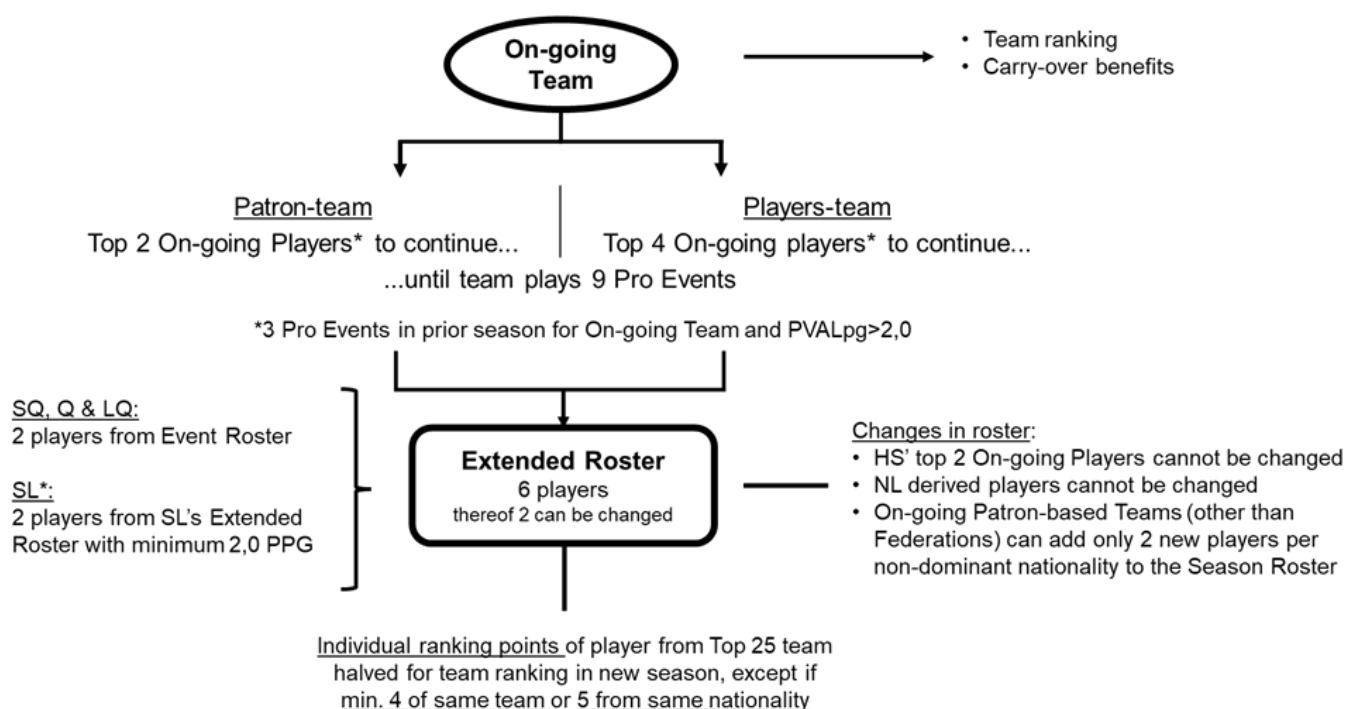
On-going Team

• Team ranking
• Carry-over benefits

Patron-team
Top 2 On-going Players* to continue...

Players-team
Top 4 On-going players* to continue...

...until team plays 9 Pro Events

*3 Pro Events in prior season for On-going Team and PVALpg>2,0

SQ, Q & LQ:
2 players from Event Roster

SL*:
2 players from SL's Extended Roster with minimum 2,0 PPG

Extended Roster
6 players
thereof 2 can be changed

Changes in roster:
• HS' top 2 On-going Players cannot be changed
• NL derived players cannot be changed
• On-going Patron-based Teams (other than Federations) can add only 2 new players per non-dominant nationality to the Season Roster

Individual ranking points of player from Top 25 team halved for team ranking in new season, except if min. 4 of same team or 5 from same nationality